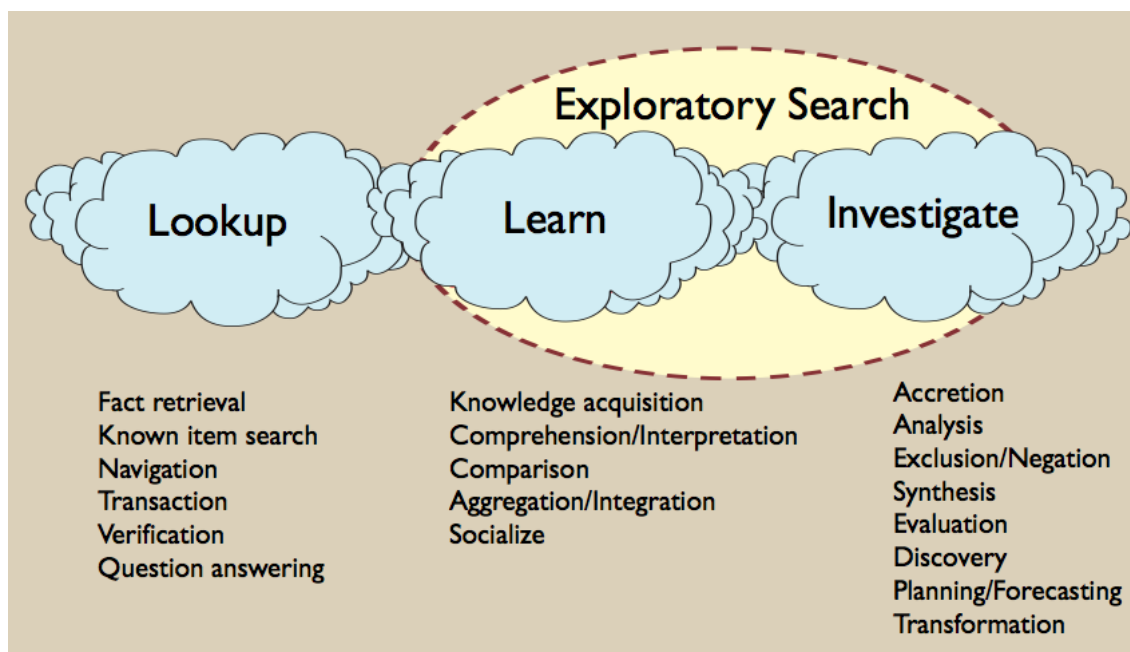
Exploratory Search

Lookup

Learn

Investigate

Fact retrieval
Known item search
Navigation
Transaction
Verification
Question answering

Knowledge acquisition
Comprehension/Interpretation
Comparison
Aggregation/Integration
Socialize

Accretion
Analysis
Exclusion/Negation
Synthesis
Evaluation
Discovery
Planning/Forecasting
Transformation